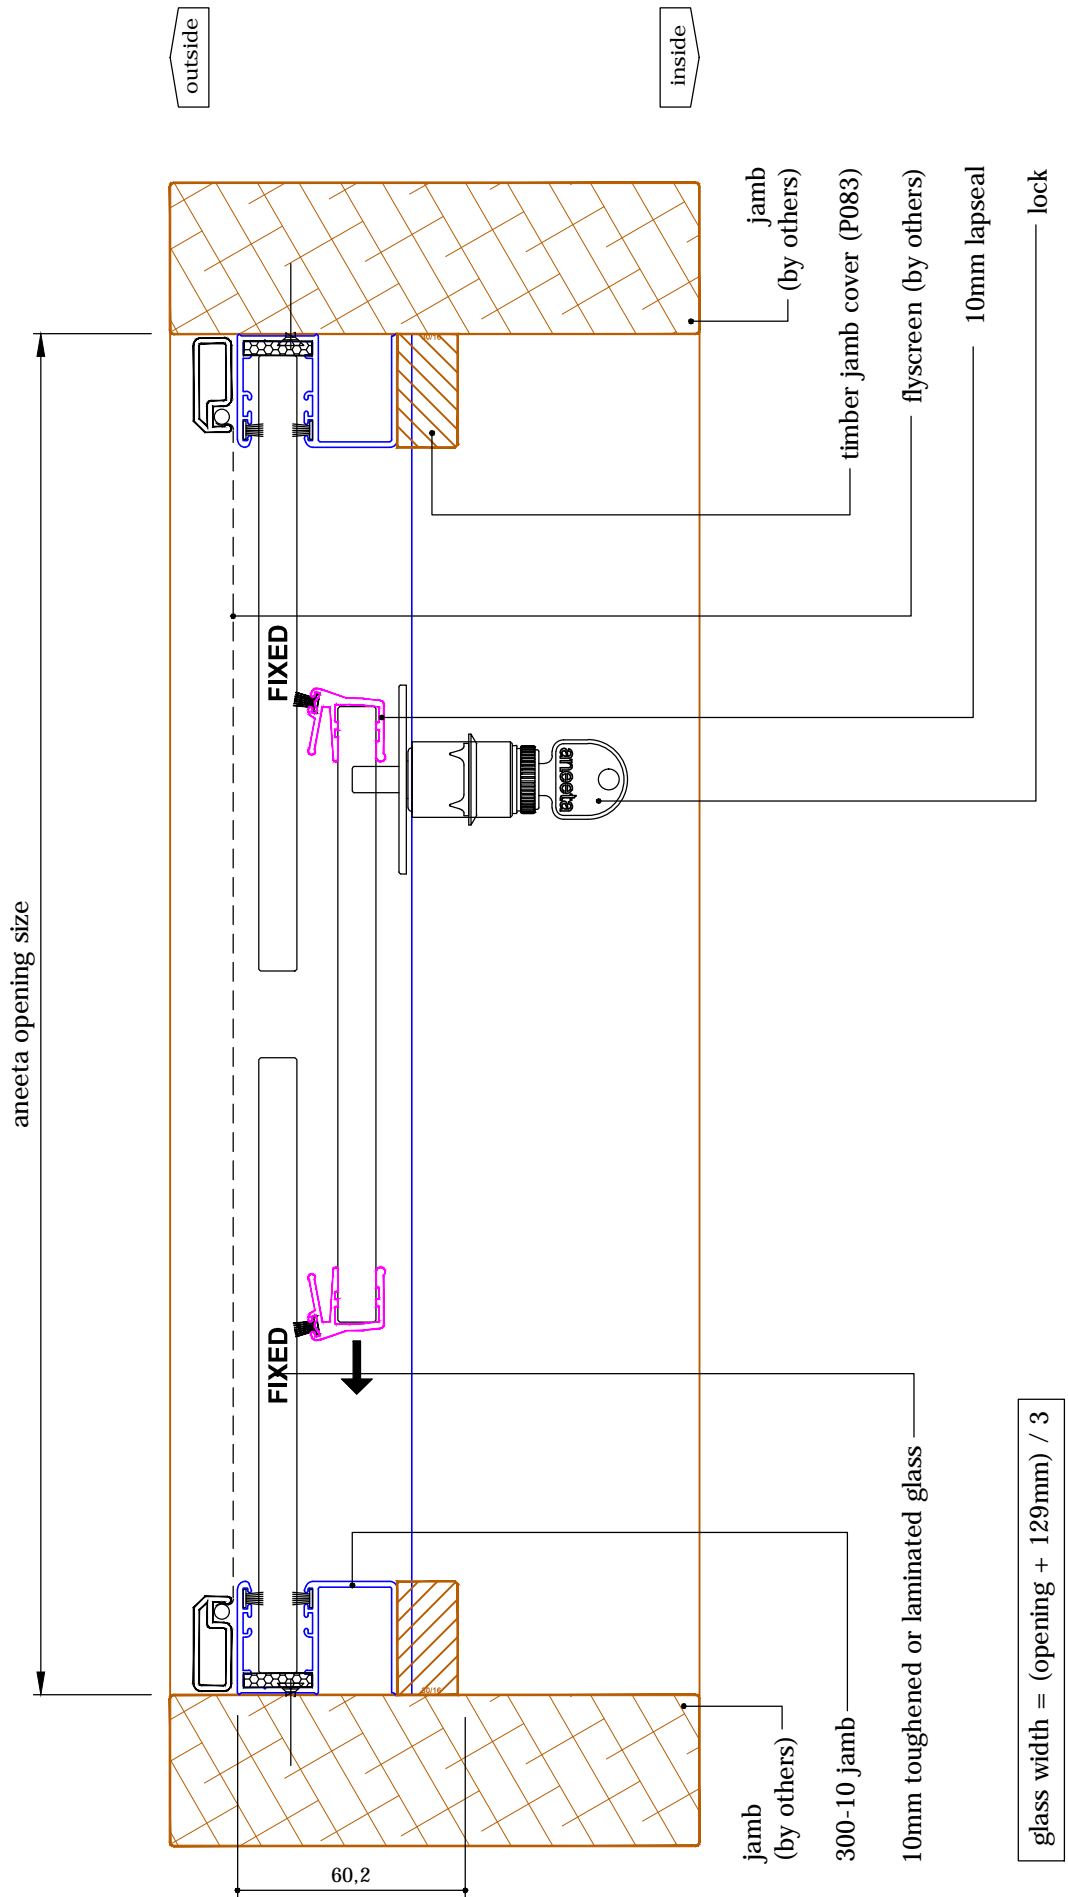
outside

inside

aneeta opening size

jamb (by others)

timber jamb cover (P083)

flyscreen (by others)

10mm lapseal

lock

FIXED

aneeta

FIXED

10mm toughened or laminated glass

300-10 jamb

jamb (by others)

60,2

glass width = (opening + 129mm) / 3